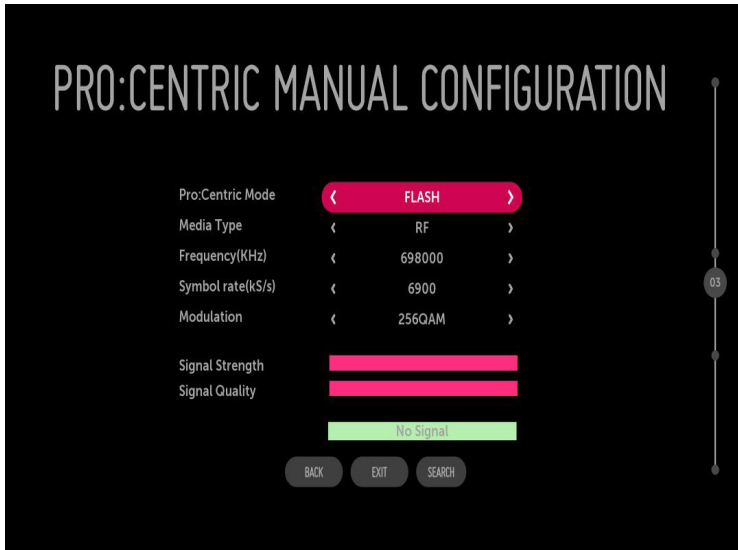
PRO:CENTRIC MANUAL CONFIGURATION

03

| | |
|---|---|
| Pro:Centric Mode | ‹ FLASH › |
| Media Type | ‹ RF › |
| Frequency(KHz) | ‹ 698000 › |
| Symbol rate(kS/s) | ‹ 6900 › |
| Modulation | ‹ 256QAM › |

Signal Strength
Signal Quality

No Signal

BACK EXIT SEARCH